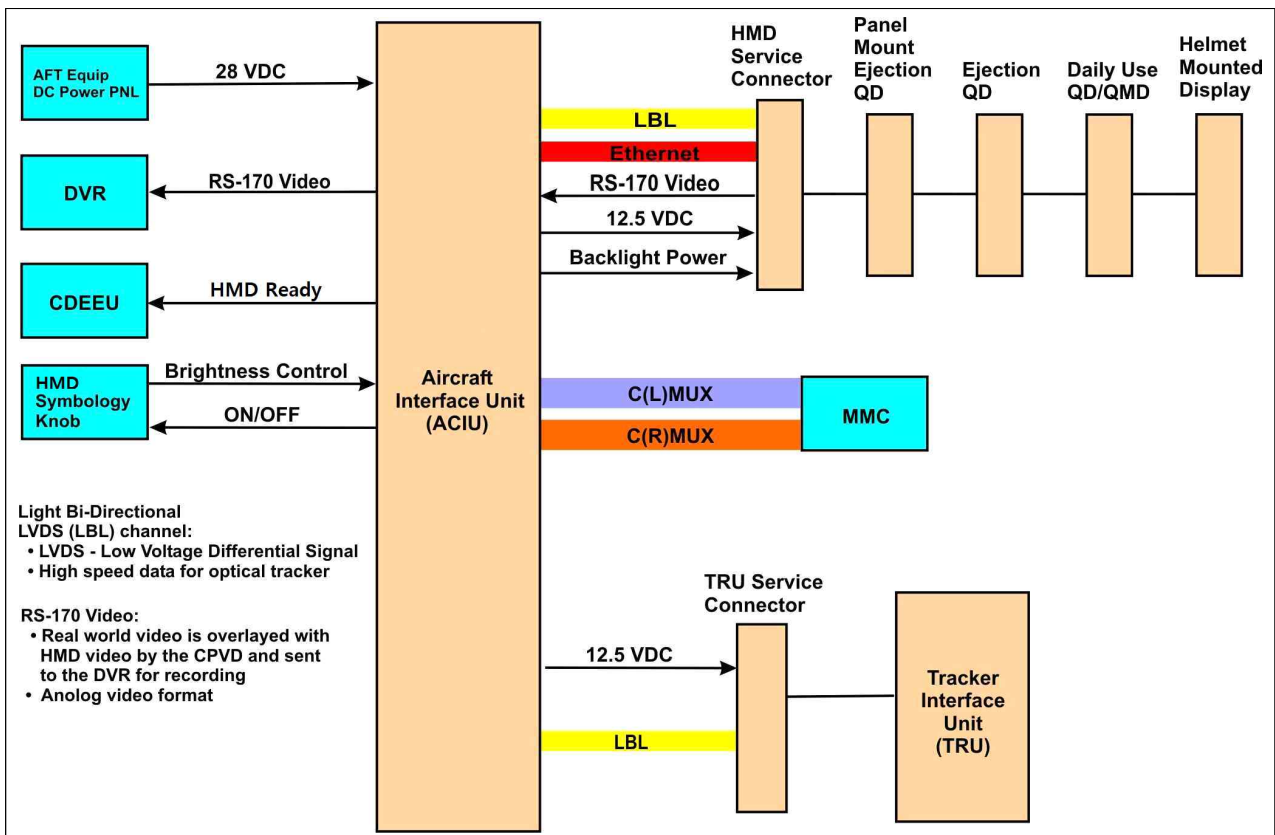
AFT Equip DC Power PNL

28 VDC

DVR

RS-170 Video

CDEEU

HMD Ready

HMD Symbology Knob

Brightness Control

ON/OFF

Aircraft Interface Unit (ACIU)

HMD Service Connector

Panel Mount Ejection QD

Ejection QD

Daily Use QD/QMD

Helmet Mounted Display

LBL

Ethernet

RS-170 Video

12.5 VDC

Backlight Power

C(L)MUX

C(R)MUX

MMC

Light Bi-Directional LVDS (LBL) channel:
• LVDS - Low Voltage Differential Signal
• High speed data for optical tracker

RS-170 Video:
• Real world video is overlayed with HMD video by the CPVD and sent to the DVR for recording
• Anolog video format

TRU Service Connector

12.5 VDC

LBL

Tracker Interface Unit (TRU)